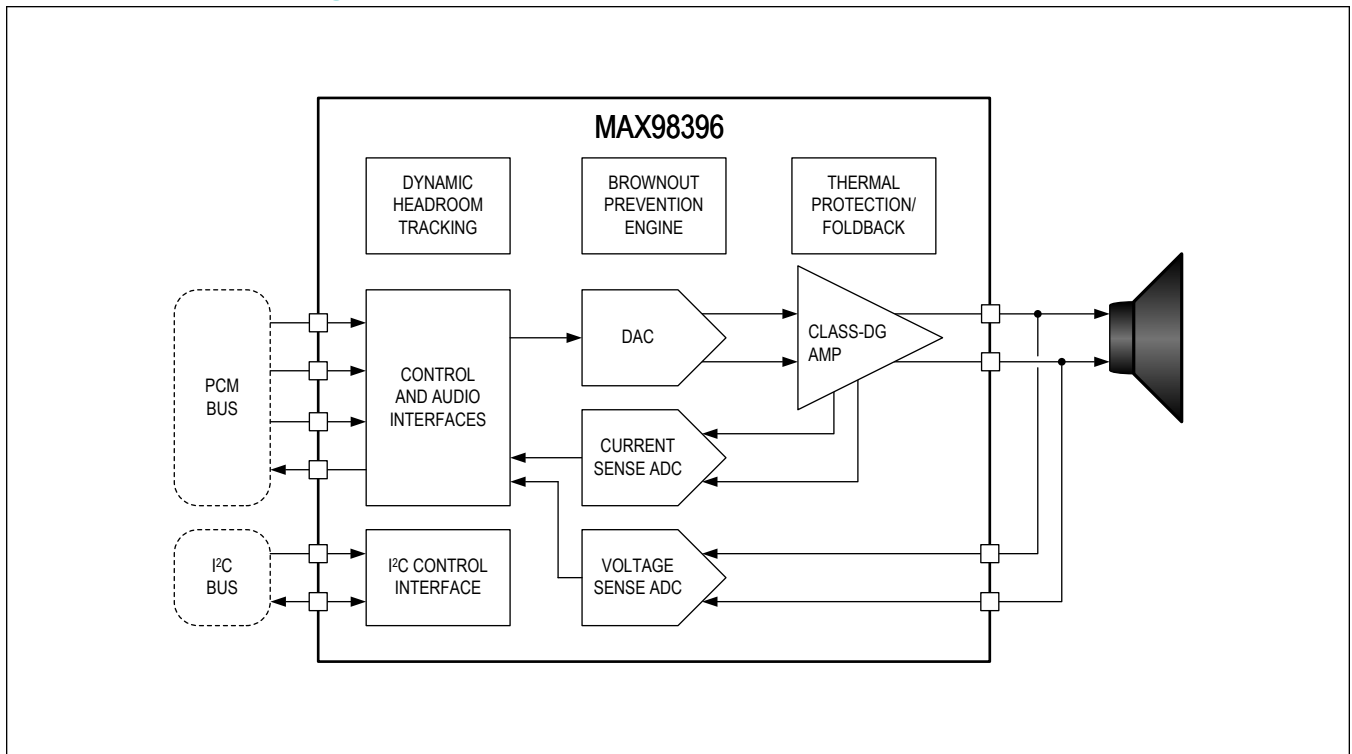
MAX98396

DYNAMIC HEADROOM TRACKING

BROWNOUT PREVENTION ENGINE

THERMAL PROTECTION/ FOLDBACK

PCM BUS

CONTROL AND AUDIO INTERFACES

DAC

CLASS-DG AMP

CURRENT SENSE ADC

$I^2C$ BUS

$I^2C$ CONTROL INTERFACE

VOLTAGE SENSE ADC